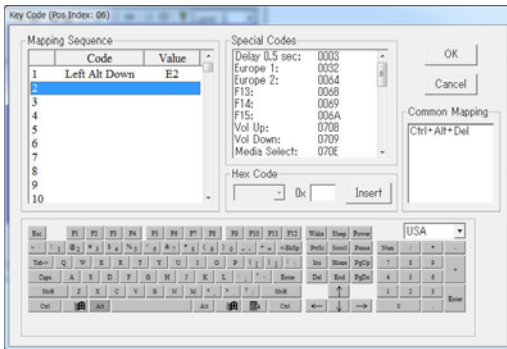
Key Code (Pos Index: 06)

Mapping Sequence

| | Code | Value |
|---|---|---|
| 1 | Left Alt Down | E2 |
| 2 | | |
| 3 | | |
| 4 | | |
| 5 | | |
| 6 | | |
| 7 | | |
| 8 | | |
| 9 | | |
| 10 | | |

Special Codes

| | |
|---|---|
| Delay 0.5 sec: | 0003 |
| Europe 1: | 0032 |
| Europe 2: | 0064 |
| F13: | 0068 |
| F14: | 0069 |
| F15: | 006A |
| Vol Up: | 0708 |
| Vol Down: | 0709 |
| Media Select: | 070E |

Hex Code

0x

Insert

OK

Cancel

Common Mapping

Ctrl+Alt+Del

USA

Esc F1 F2 F3 F4 F5 F6 F7 F8 F9 F10 F11 F12 Wake Sleep Power

~ 1 2 3 4 5 6 7 8 9 0 - = <BkSp PrtSc Scroll Pause Num / * -

Tab> Q W E R T Y U I O P [ ] \ Ins Home PgUp 7 8 9 +

Caps A S D F G H J K L ; ' Enter Del End PgDn 4 5 6

Shift Z X C V B N M < > ? Shift ↑ 1 2 3 Enter

Ctrl Alt Alt Ctrl ← ↓ → 0 .